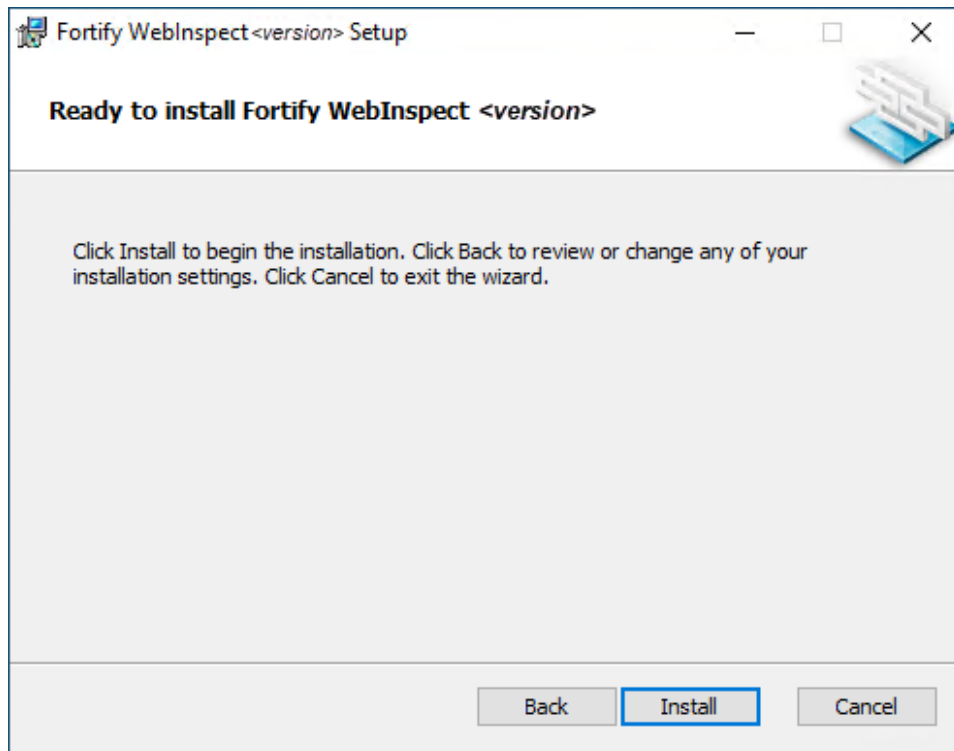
Fortify WebInspect <version> Setup

Ready to install Fortify WebInspect <version>

Click Install to begin the installation. Click Back to review or change any of your installation settings. Click Cancel to exit the wizard.

Back Install Cancel